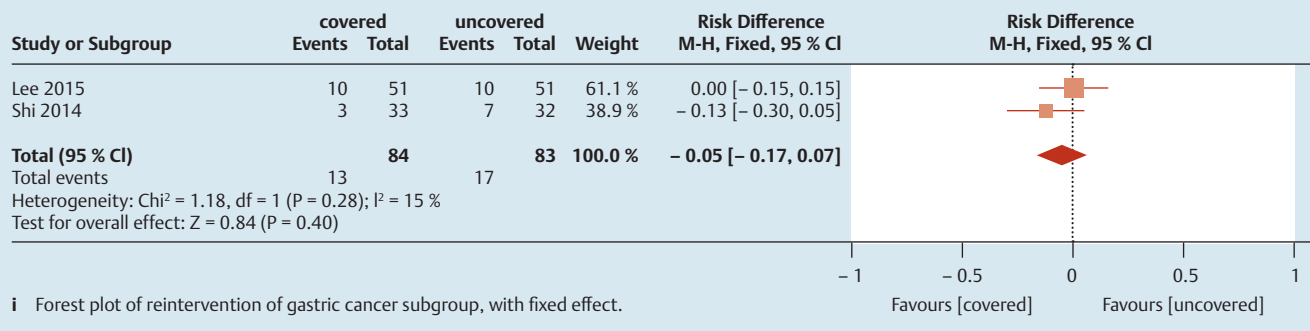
| Study or Subgroup | covered Events | covered Total | uncovered Events | uncovered Total | Weight | Risk Difference M-H, Fixed, 95 % Cl |
|---|---|---|---|---|---|---|
| Lee 2015 | 10 | 51 | 10 | 51 | 61.1 % | 0.00 [– 0.15, 0.15] |
| Shi 2014 | 3 | 33 | 7 | 32 | 38.9 % | – 0.13 [– 0.30, 0.05] |
| **Total (95 % Cl)** | | **84** | | **83** | **100.0 %** | **– 0.05 [– 0.17, 0.07]** |
| Total events | 13 | | 17 | | | |

Heterogeneity: Chi² = 1.18, df = 1 (P = 0.28); I² = 15 %
Test for overall effect: Z = 0.84 (P = 0.40)

Risk Difference
M-H, Fixed, 95 % Cl

– 1 – 0.5 0 0.5 1

Favours [covered] Favours [uncovered]

**i** Forest plot of reintervention of gastric cancer subgroup, with fixed effect.